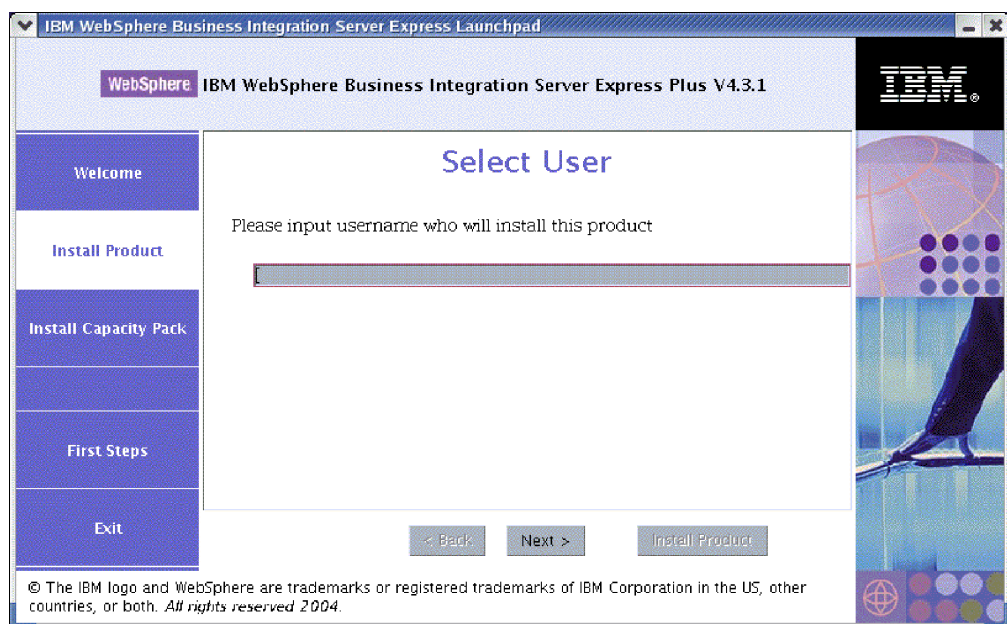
IBM WebSphere Business Integration Server Express Launchpad

WebSphere IBM WebSphere Business Integration Server Express Plus V4.3.1

IBM

Welcome

Install Product

Install Capacity Pack

First Steps

Exit

Select User

Please input username who will install this product

< Back

Next >

Install Product

© The IBM logo and WebSphere are trademarks or registered trademarks of IBM Corporation in the US, other countries, or both. All rights reserved 2004.